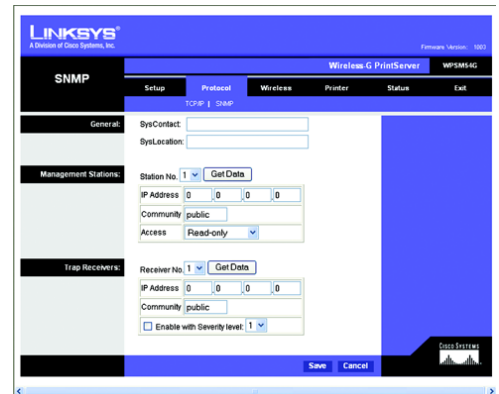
LINKSYS®
A Division of Cisco Systems, Inc.

Firmware Version: 1003

SNMP

Wireless-G PrintServer WPSM54G

Setup Protocol Wireless Printer Status Exit

TCP/IP | SNMP

General: SysContact:
SysLocation:

Management Stations: Station No. 1 Get Data

| IP Address | 0 | 0 | 0 | 0 |
|---|---|---|---|---|
| Community | public | | | |
| Access | Read-only | | | |

Trap Receivers: Receiver No. 1 Get Data

| IP Address | 0 | 0 | 0 | 0 |
|---|---|---|---|---|
| Community | public | | | |

Enable with Severity level: 1

CISCO SYSTEMS

Save Cancel